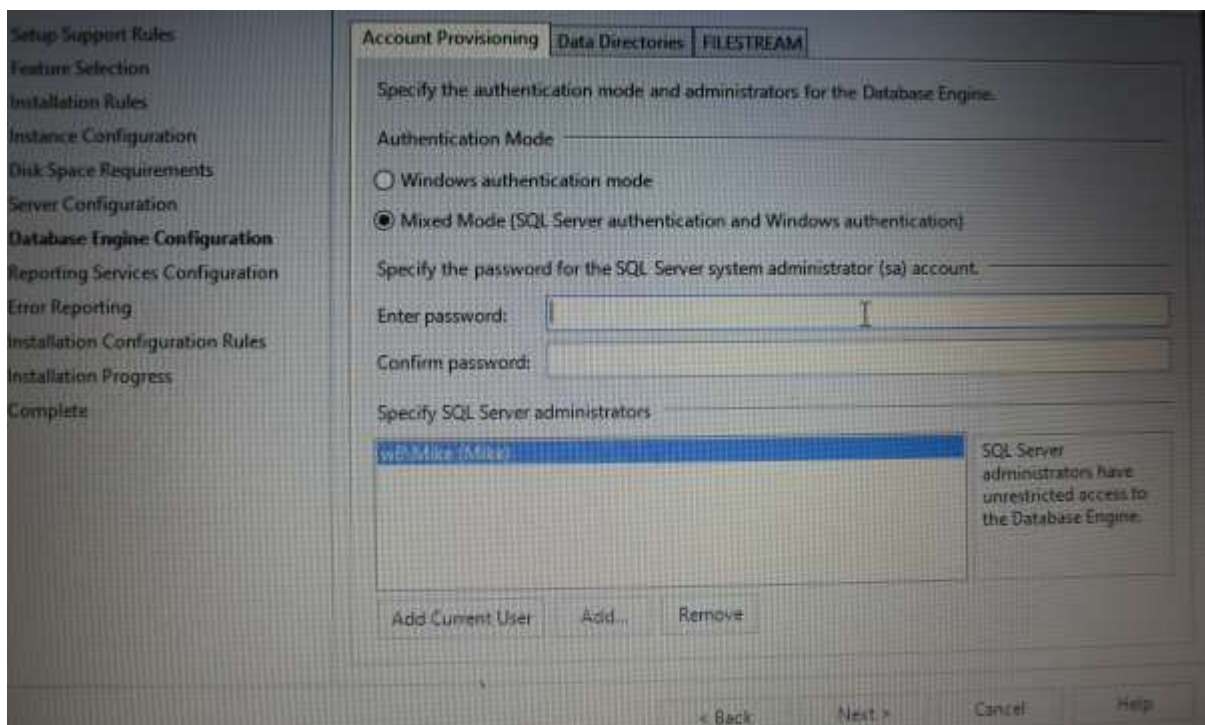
Setup Support Rules
Feature Selection
Installation Rules
Instance Configuration
Disk Space Requirements
Server Configuration
Database Engine Configuration
Reporting Services Configuration
Error Reporting
Installation Configuration Rules
Installation Progress
Complete

Account Provisioning | Data Directories | FILESTREAM

Specify the authentication mode and administrators for the Database Engine.

Authentication Mode

Windows authentication mode

Mixed Mode (SQL Server authentication and Windows authentication)

Specify the password for the SQL Server system administrator (sa) account.

Enter password:

Confirm password:

Specify SQL Server administrators

wB\Mike (Mike)

SQL Server administrators have unrestricted access to the Database Engine.

Add Current User | Add... | Remove

< Back | Next > | Cancel | Help